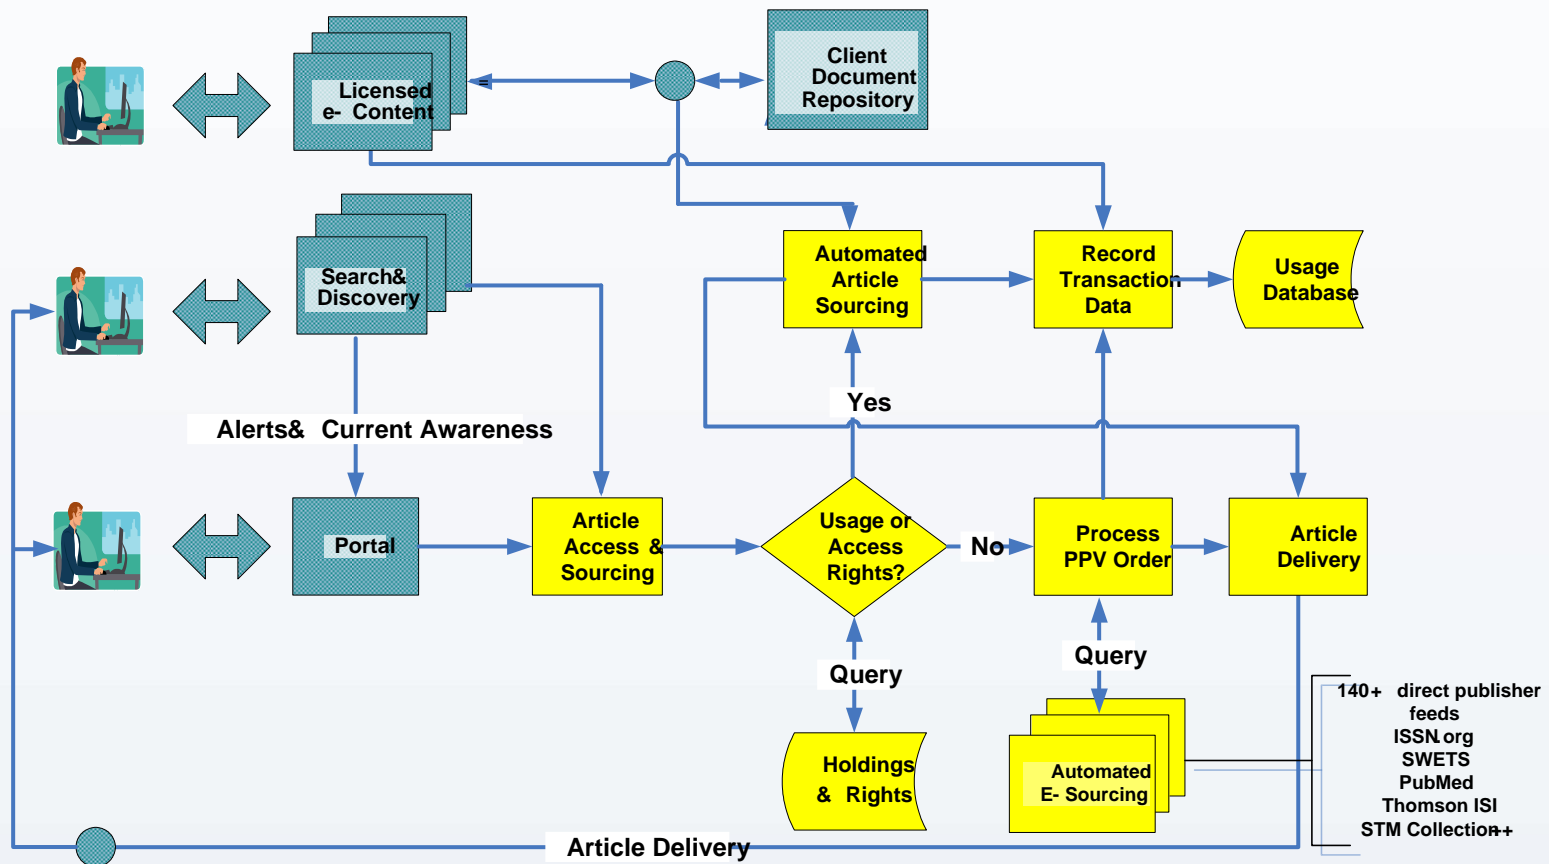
Licensed e- Content

Client Document Repository

Search& Discovery

Automated Article Sourcing

Record Transaction Data

Usage Database

Yes

Alerts& Current Awareness

Portal

Article Access & Sourcing

Usage or Access Rights?

No

Process PPV Order

Article Delivery

Query

Query

Holdings & Rights

Automated E- Sourcing

140+ direct publisher feeds
ISSN.org
SWETS
PubMed
Thomson ISI
STM Collection++

Article Delivery